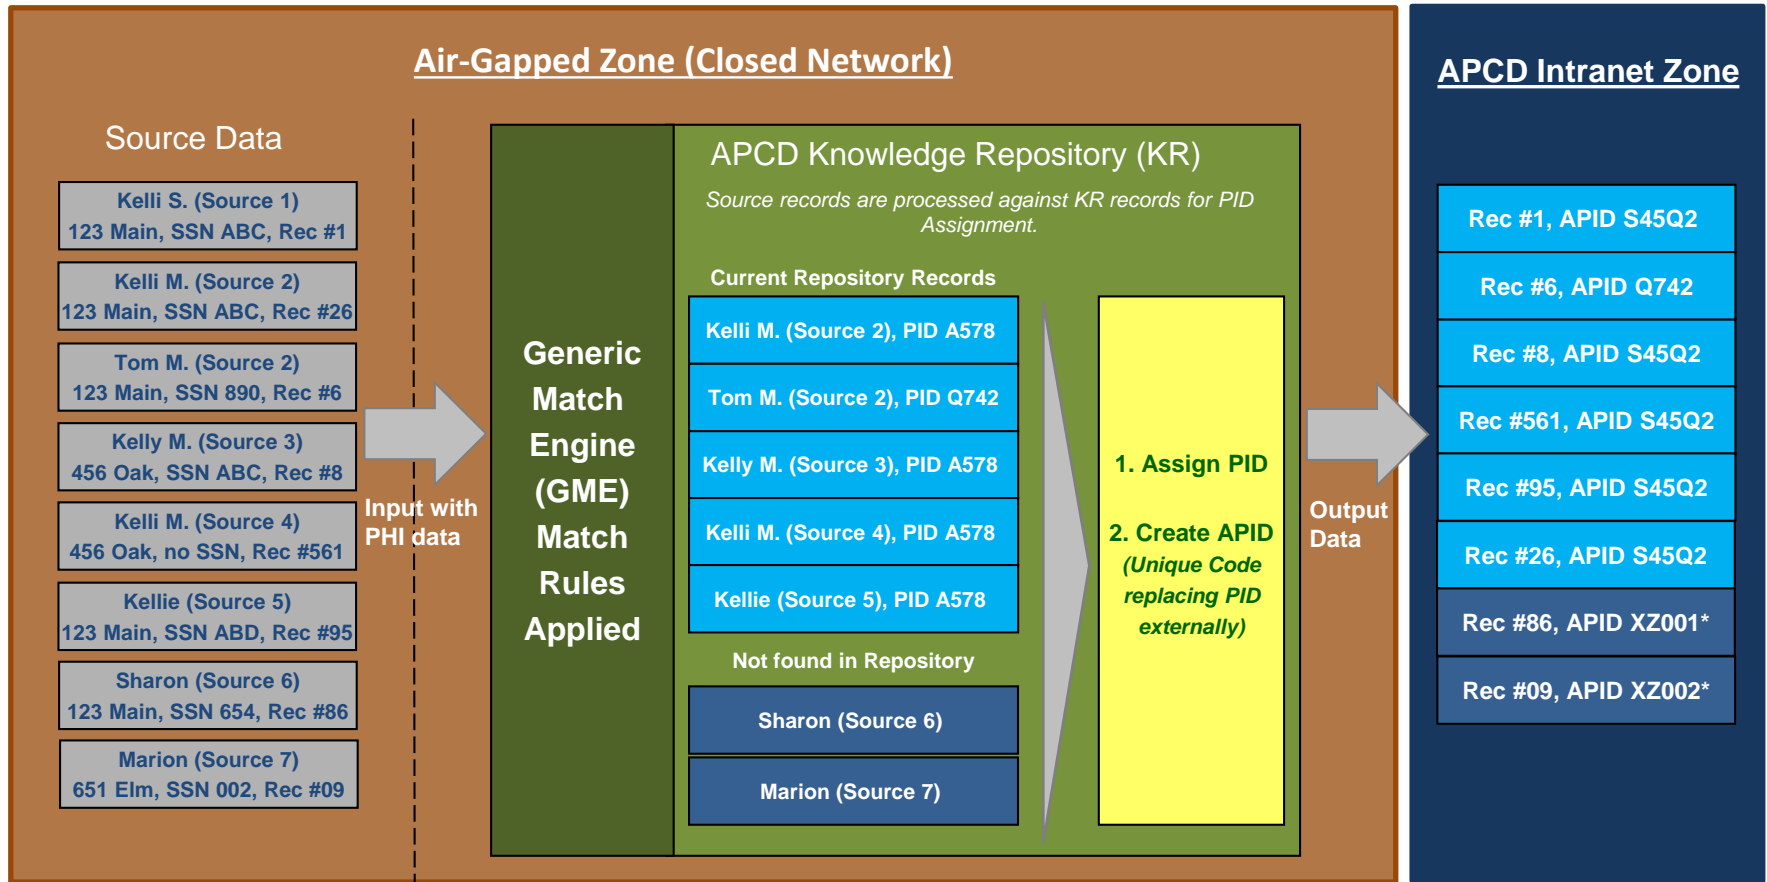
Air-Gapped Zone (Closed Network)

Source Data

Kelli S. (Source 1)
123 Main, SSN ABC, Rec #1

Kelli M. (Source 2)
123 Main, SSN ABC, Rec #26

Tom M. (Source 2)
123 Main, SSN 890, Rec #6

Kelly M. (Source 3)
456 Oak, SSN ABC, Rec #8

Kelli M. (Source 4)
456 Oak, no SSN, Rec #561

Kellie (Source 5)
123 Main, SSN ABD, Rec #95

Sharon (Source 6)
123 Main, SSN 654, Rec #86

Marion (Source 7)
651 Elm, SSN 002, Rec #09

Input with PHI data

Generic Match Engine (GME) Match Rules Applied

APCD Knowledge Repository (KR)

Source records are processed against KR records for PID Assignment.

Current Repository Records

Kelli M. (Source 2), PID A578

Tom M. (Source 2), PID Q742

Kelly M. (Source 3), PID A578

Kelli M. (Source 4), PID A578

Kellie (Source 5), PID A578

Not found in Repository

Sharon (Source 6)

Marion (Source 7)

1. Assign PID

2. Create APID (Unique Code replacing PID externally)

Output Data

APCD Intranet Zone

Rec #1, APID S45Q2

Rec #6, APID Q742

Rec #8, APID S45Q2

Rec #561, APID S45Q2

Rec #95, APID S45Q2

Rec #26, APID S45Q2

Rec #86, APID XZ001*

Rec #09, APID XZ002*